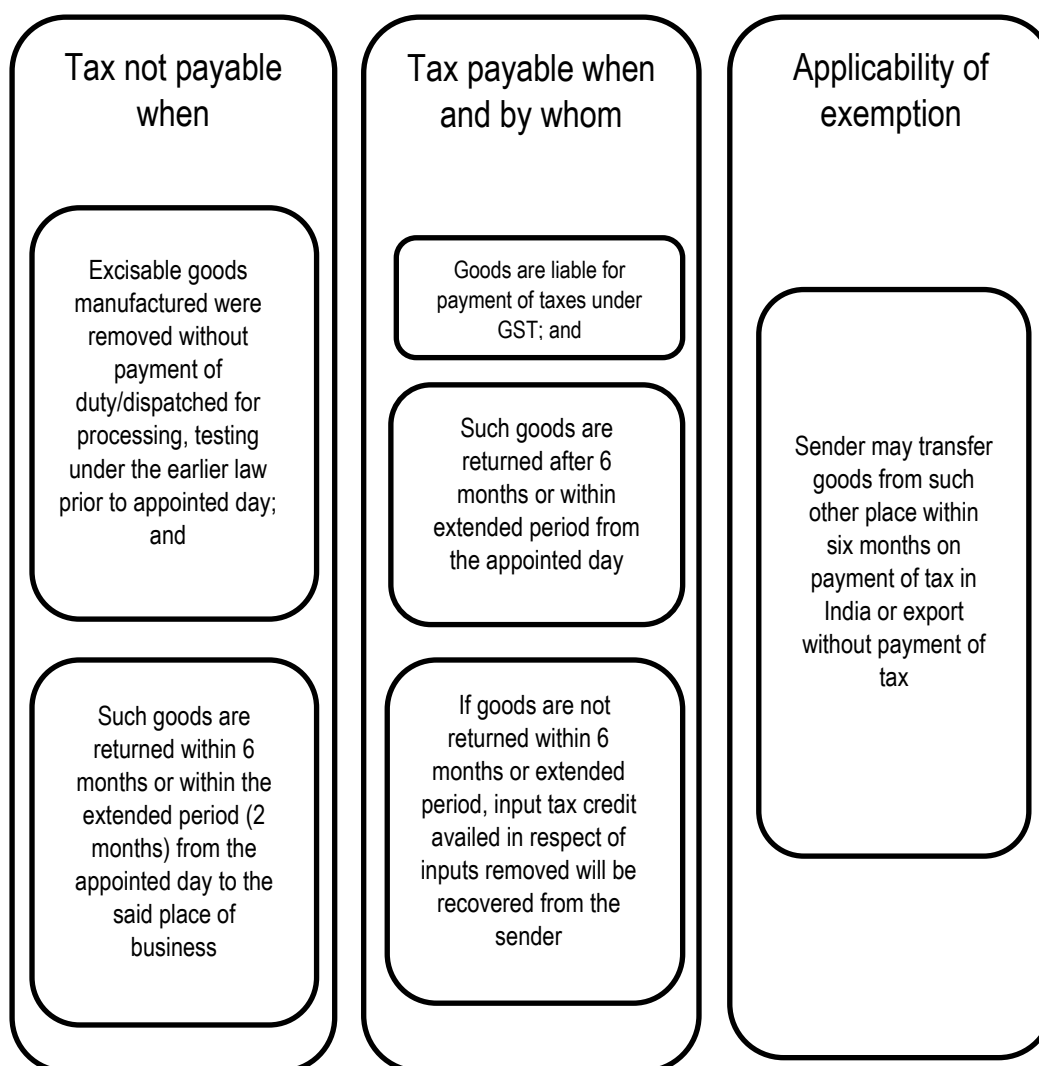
Tax not payable when

Excisable goods manufactured were removed without payment of duty/dispatched for processing, testing under the earlier law prior to appointed day; and

Such goods are returned within 6 months or within the extended period (2 months) from the appointed day to the said place of business

Tax payable when and by whom

Goods are liable for payment of taxes under GST; and

Such goods are returned after 6 months or within extended period from the appointed day

If goods are not returned within 6 months or extended period, input tax credit availed in respect of inputs removed will be recovered from the sender

Applicability of exemption

Sender may transfer goods from such other place within six months on payment of tax in India or export without payment of tax